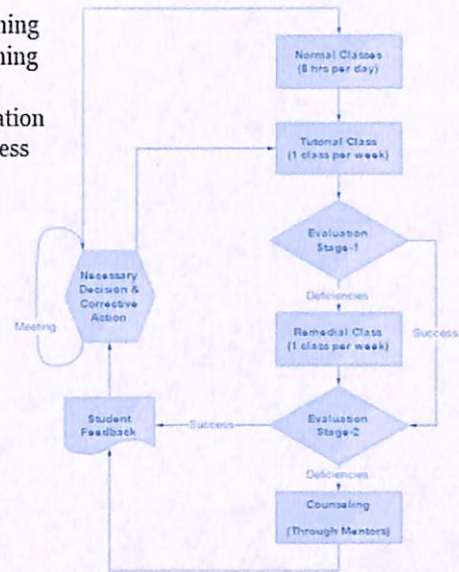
ning
ning

ation
ess

Normal Classes
(6 hrs per day)

Tutorial Class
(1 class per week)

Evaluation
Stage-1

Deficiencies

Remedial Class
(1 class per week)

Success

Meeting

Necessary
Decision &
Corrective
Action

Student
Feedback

Success

Evaluation
Stage-2

Deficiencies

Counseling

(Through Mentors)